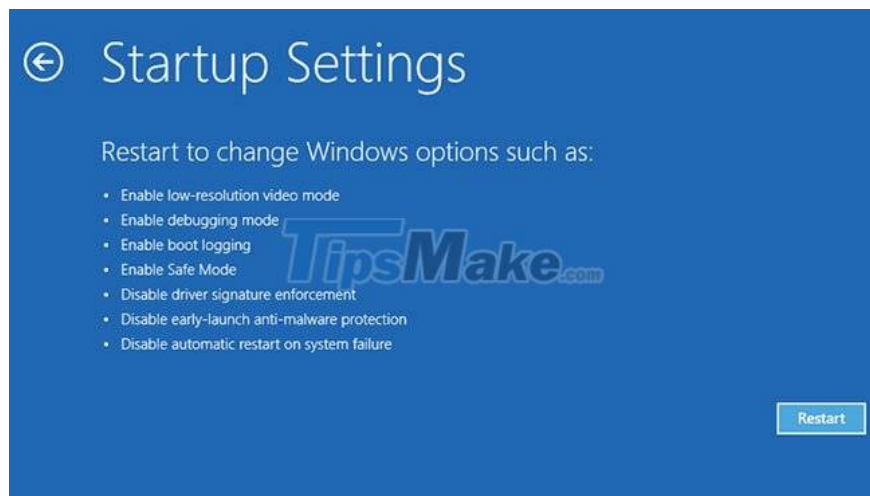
Startup Settings

Restart to change Windows options such as:

- Enable low-resolution video mode
- Enable debugging mode
- Enable boot logging
- Enable Safe Mode
- Disable driver signature enforcement
- Disable early-launch anti-malware protection
- Disable automatic restart on system failure

TipsMake.com

Restart